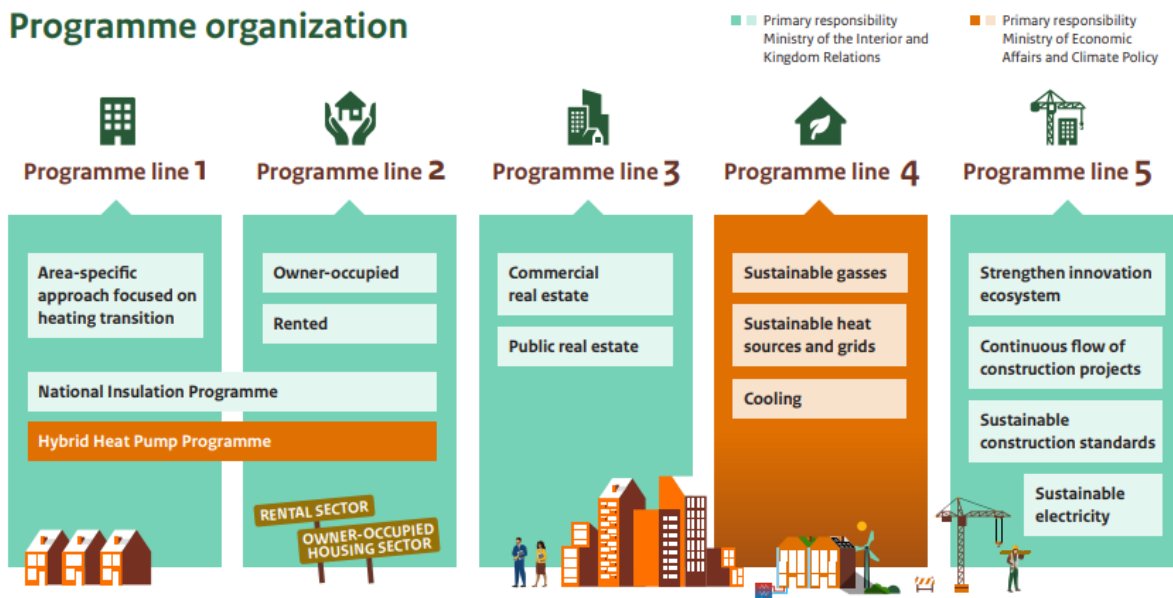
Programme organization

Primary responsibility Ministry of the Interior and Kingdom Relations

Primary responsibility Ministry of Economic Affairs and Climate Policy

Programme line 1

Area-specific approach focused on heating transition

Programme line 2

Owner-occupied

Rented

National Insulation Programme

Hybrid Heat Pump Programme

RENTAL SECTOR

OWNER-OCCUPIED HOUSING SECTOR

Programme line 3

Commercial real estate

Public real estate

Programme line 4

Sustainable gasses

Sustainable heat sources and grids

Cooling

Programme line 5

Strengthen innovation ecosystem

Continuous flow of construction projects

Sustainable construction standards

Sustainable electricity